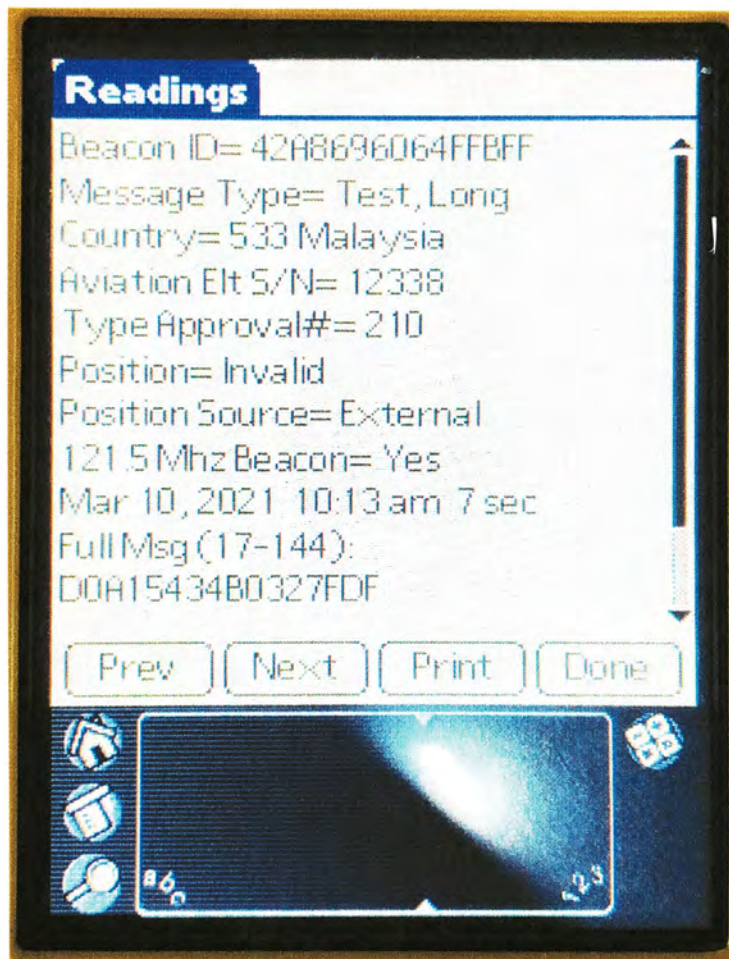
Readings

Beacon ID= 42A8696064FFBFF
Message Type= Test, Long
Country= 533 Malaysia
Aviation Elt S/N= 12338
Type Approval#= 210
Position= Invalid
Position Source= External
121.5 Mhz Beacon= Yes
Mar 10, 2021 10:13 am 7 sec
Full Msg (17-144):
D0A15434B0327FDF

Prev Next Print Done

abc 123